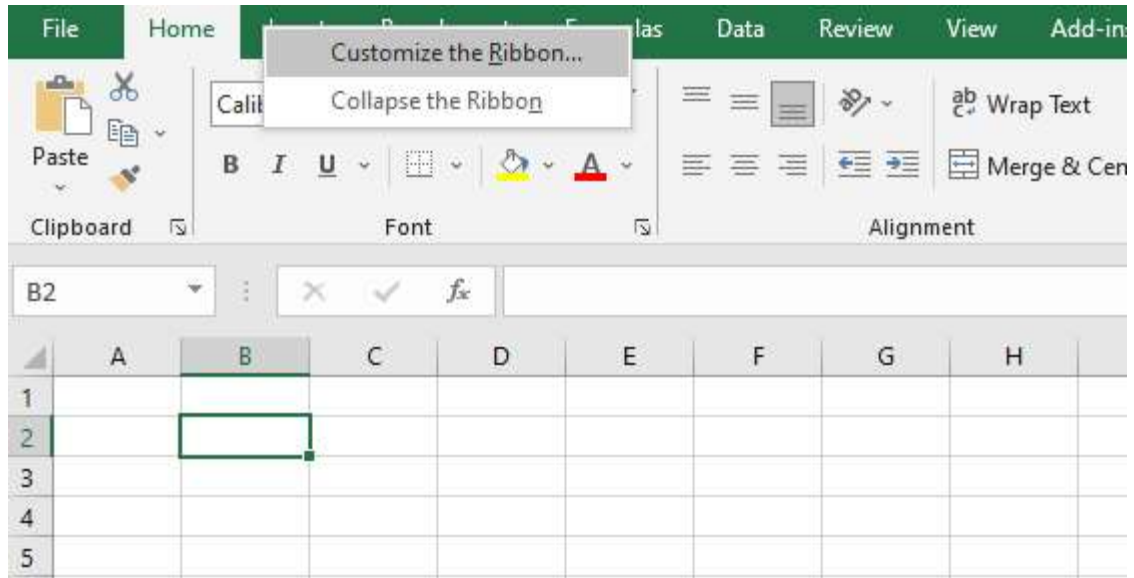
File Home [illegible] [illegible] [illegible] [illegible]las Data Review View Add-in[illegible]

Customize the Ribbon...
Collapse the Ribbon

Calib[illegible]

Paste

B I U

ab Wrap Text

Merge & Cen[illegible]

Clipboard Font Alignment

B2

$f_x$

| | A | B | C | D | E | F | G | H |
|---|---|---|---|---|---|---|---|---|
| 1 | | | | | | | | |
| 2 | | | | | | | | |
| 3 | | | | | | | | |
| 4 | | | | | | | | |
| 5 | | | | | | | | |